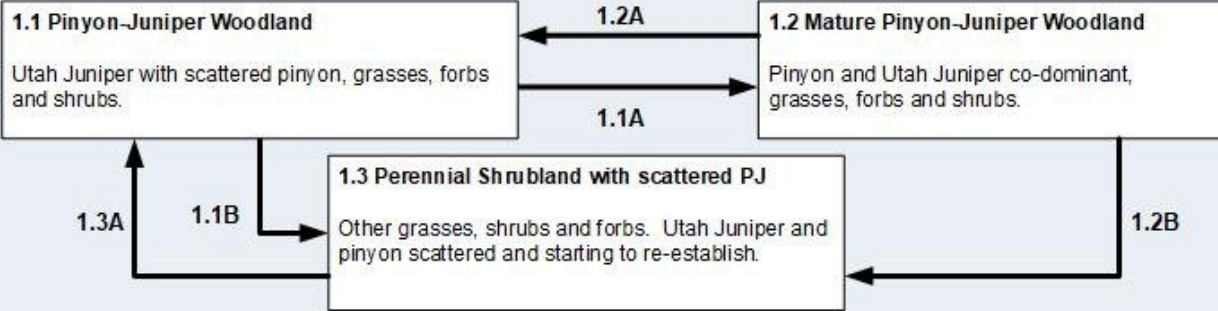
1.1 Pinyon-Juniper Woodland

Utah Juniper with scattered pinyon, grasses, forbs and shrubs.

1.2A

1.1A

1.2 Mature Pinyon-Juniper Woodland

Pinyon and Utah Juniper co-dominant, grasses, forbs and shrubs.

1.3A

1.1B

1.3 Perennial Shrubland with scattered PJ

Other grasses, shrubs and forbs. Utah Juniper and pinyon scattered and starting to re-establish.

1.2B